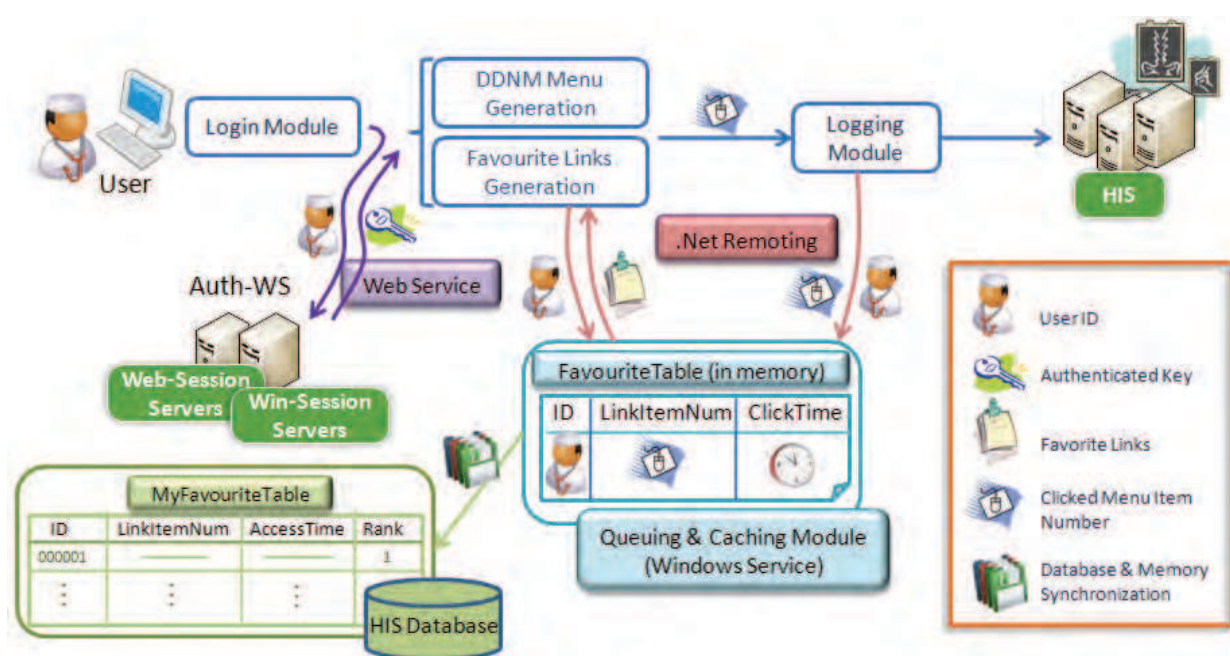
User

Login Module

DDNM Menu Generation

Favourite Links Generation

Logging Module

HIS

.Net Remoting

Auth-WS

Web Service

Web-Session Servers

Win-Session Servers

FavouriteTable (in memory)

| ID | LinkItemNum | ClickTime |
|---|---|---|
| | | |

Queuing & Caching Module (Windows Service)

MyFavouriteTable

| ID | LinkItemNum | AccessTime | Rank |
|---|---|---|---|
| 000001 | —— | —— | 1 |
| ⋮ | ⋮ | ⋮ | |

HIS Database

User ID

Authenticated Key

Favorite Links

Clicked Menu Item Number

Database & Memory Synchronization